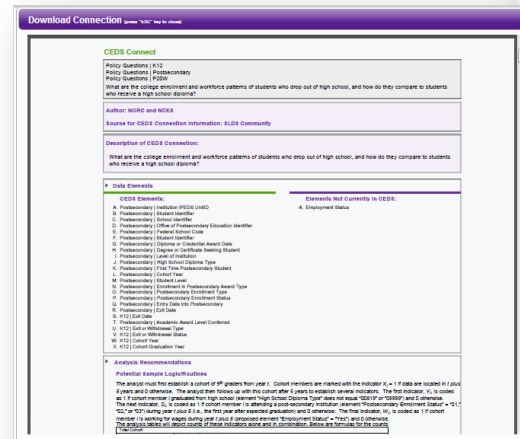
Download Connection (press "ESC" key to close)

CEDS Connect

Policy Questions | K12
Policy Questions | Postsecondary
Policy Questions | P20W
What are the college enrollment and workforce patterns of students who drop out of high school, and how do they compare to students who receive a high school diploma?

Author: NORC and NCES

Source for CEDS Connection Information: SLDS Community

Description of CEDS Connection:

What are the college enrollment and workforce patterns of students who drop out of high school, and how do they compare to students who receive a high school diploma?

Data Elements

CEDS Elements:
A. Postsecondary | Institution IPEDS UnitID
B. Postsecondary | Student Identifier
C. Postsecondary | School Identifier
D. Postsecondary | Office of Postsecondary Education Identifier
E. Postsecondary | Federal School Code
F. Postsecondary | Student Identifier
G. Postsecondary | Diploma or Credential Award Date
H. Postsecondary | Degree or Certificate Seeking Student
I. Postsecondary | Level of Institution
J. Postsecondary | High School Diploma Type
K. Postsecondary | First Time Postsecondary Student
L. Postsecondary | Cohort Year
M. Postsecondary | Student Level
N. Postsecondary | Enrollment in Postsecondary Award Type
O. Postsecondary | Postsecondary Enrollment Type
P. Postsecondary | Postsecondary Enrollment Status
Q. Postsecondary | Entry Date into Postsecondary
R. Postsecondary | Exit Date
S. K12 | Exit Date
T. Postsecondary | Academic Award Level Conferred
U. K12 | Exit or Withdrawal Type
V. K12 | Exit or Withdrawal Status
W. K12 | Cohort Year
X. K12 | Cohort Graduation Year

Elements Not Currently in CEDS:
A. Employment Status

Analysis Recommendations

Potential Sample Logic/Routines

The analyst must first establish a cohort of 9th graders from year t. Cohort members are marked with the indicator $X_i$ = 1 if data are located in t plus 8 years and 0 otherwise. The analyst then follows up with this cohort after 8 years to establish several indicators. The first indicator, $Y_i$, is coded as 1 if cohort member i graduated from high school (element "High School Diploma Type" does not equal "00819" or "09999") and 0 otherwise. The next indicator, $Z_i$, is coded as 1 if cohort member i is attending a post-secondary institution (element "Postsecondary Enrollment Status" = "01," "02," or "03") during year t plus 5 (i.e., the first year after expected graduation) and 0 otherwise. The final indicator, $W_i$, is coded as 1 if cohort member i is working for wages during year t plus 5 (proposed element "Employment Status" = "Yes") and 0 otherwise.
The analysis tables will depict counts of these indicators alone and in combination. Below are formulas for the counts
Total Cohort